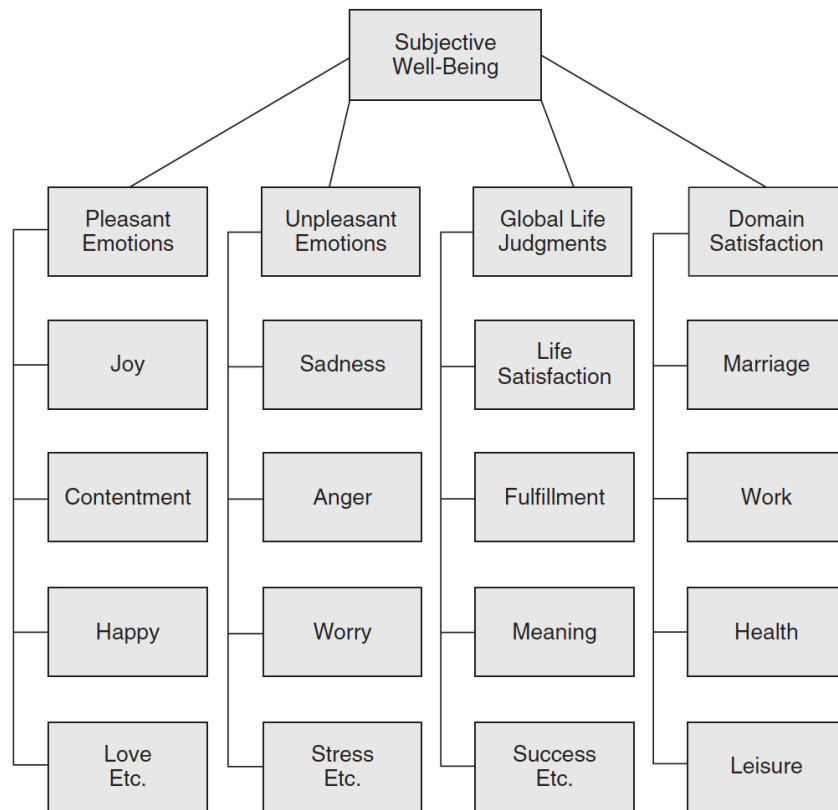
Subjective Well-Being

Pleasant Emotions
Joy
Contentment
Happy
Love Etc.

Unpleasant Emotions
Sadness
Anger
Worry
Stress Etc.

Global Life Judgments
Life Satisfaction
Fulfillment
Meaning
Success Etc.

Domain Satisfaction
Marriage
Work
Health
Leisure